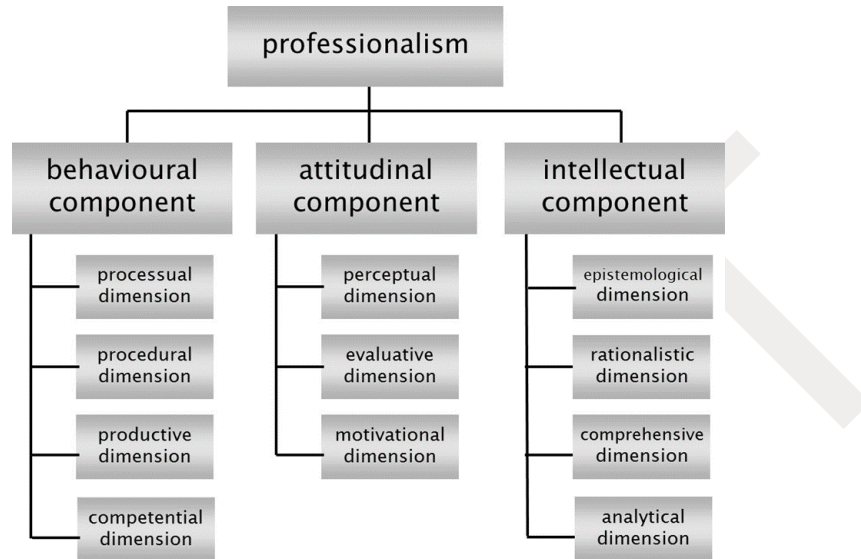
professionalism

behavioural component

processual dimension

procedural dimension

productive dimension

competential dimension

attitudinal component

perceptual dimension

evaluative dimension

motivational dimension

intellectual component

epistemological dimension

rationalistic dimension

comprehensive dimension

analytical dimension